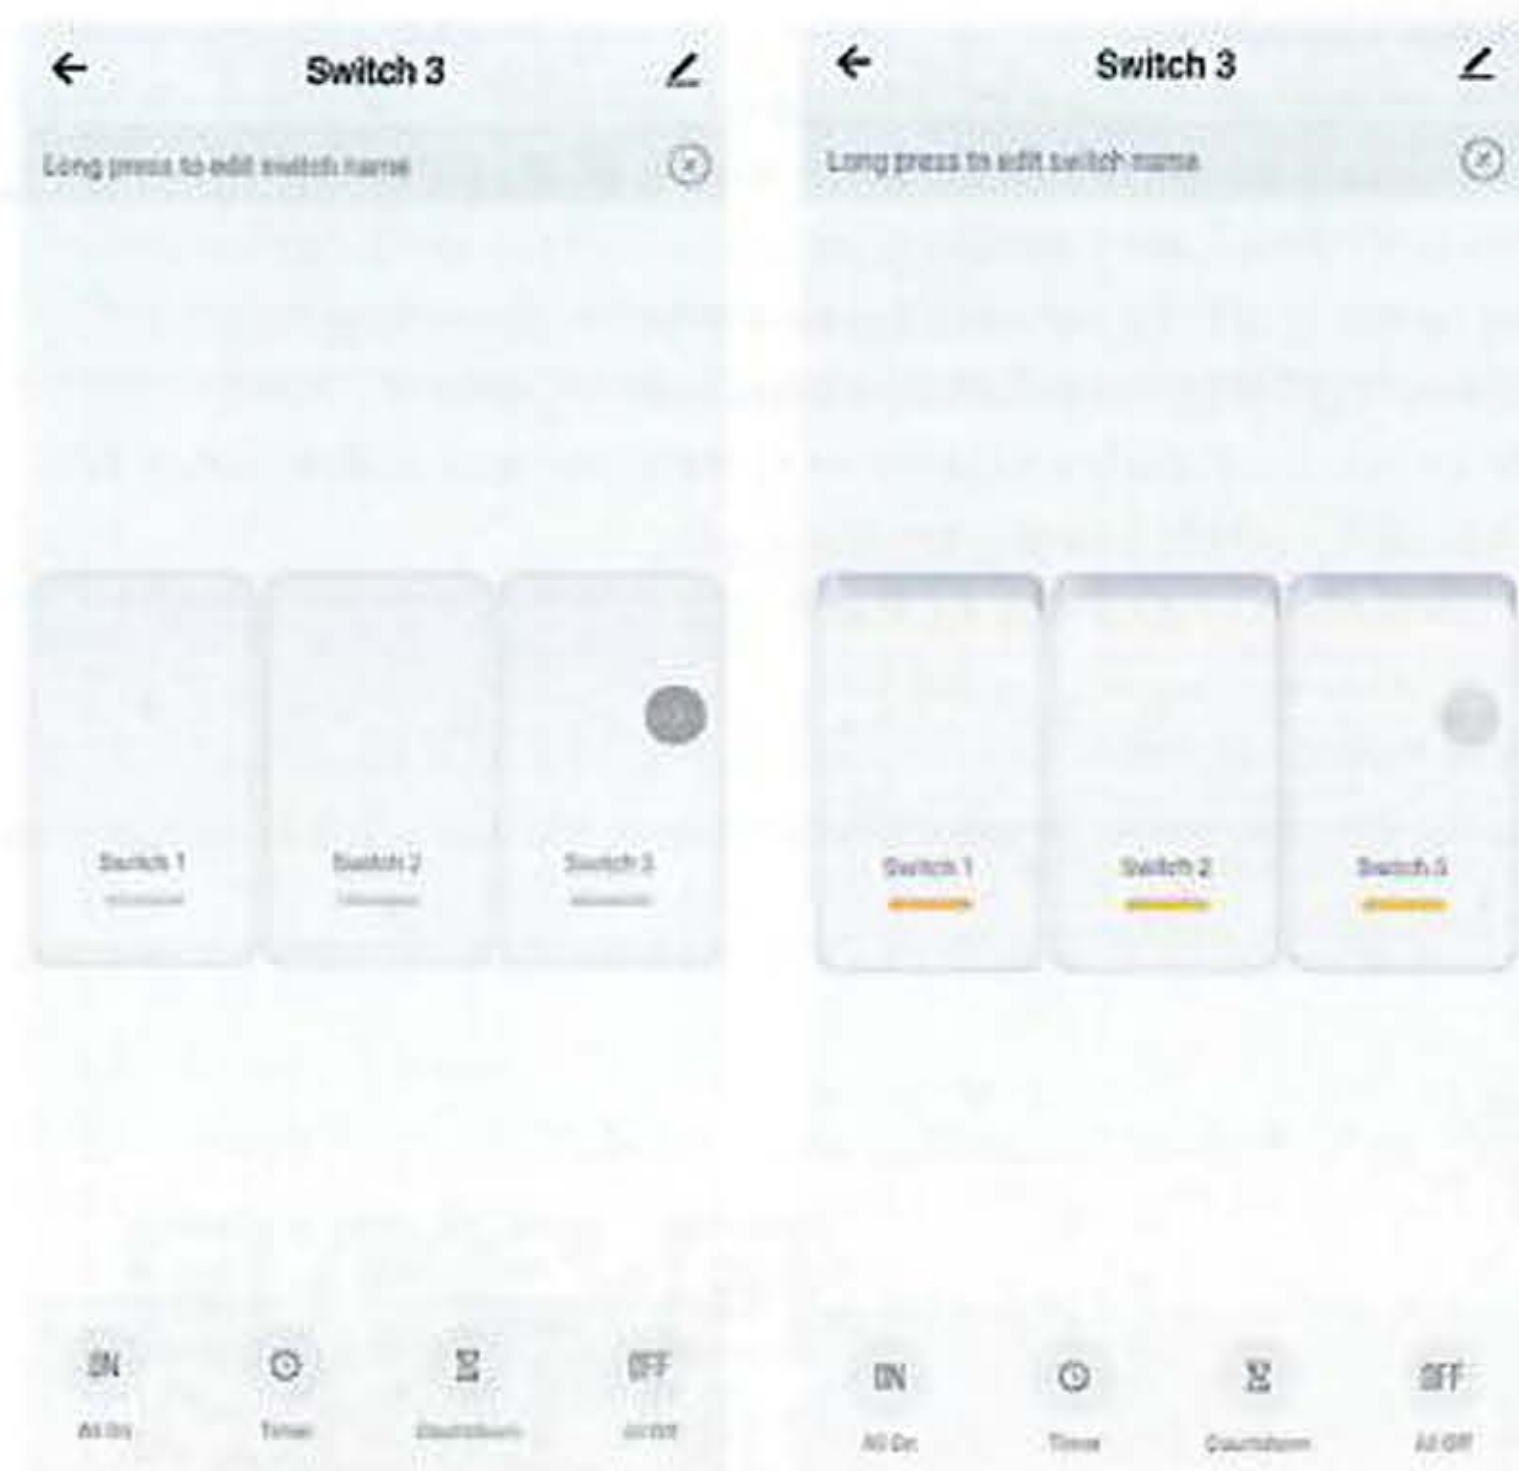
Switch 3

Long press to edit switch name

Switch 1

Switch 2

Switch 3

ON
All On

Timer

Countdown

OFF
All Off

Switch 3

Long press to edit switch name

Switch 1

Switch 2

Switch 3

ON
All On

Timer

Countdown

OFF
All Off